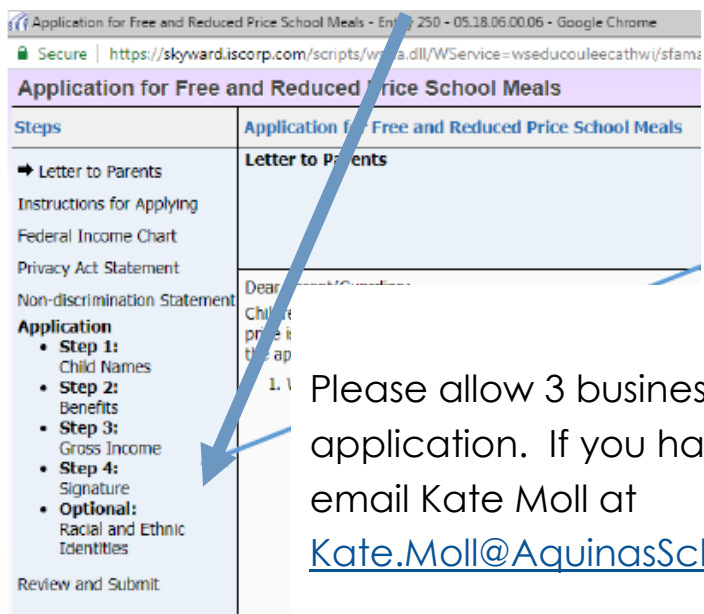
Application for Free and Reduced Price School Meals - Ent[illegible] 250 - 05.18.06.00.06 - Google Chrome

Secure | https://skyward.iscorp.com/scripts/ws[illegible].dll/WService=wseducouleecathwi/sfama

Application for Free and Reduced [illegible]rice School Meals

Steps

Application f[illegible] Free and Reduced Price School Meals

➡ Letter to Parents

Instructions for Applying

Federal Income Chart

Privacy Act Statement

Non-discrimination Statement

Application

- Step 1: Child Names
- Step 2: Benefits
- Step 3: Gross Income
- Step 4: Signature
- Optional: Racial and Ethnic Identities

Review and Submit

Letter to P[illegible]ents

Dear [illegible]

Chil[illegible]
pri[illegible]
the ap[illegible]

1. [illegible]

Please allow 3 busines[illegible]
application. If you ha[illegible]
email Kate Moll at
Kate.Moll@AquinasSc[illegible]